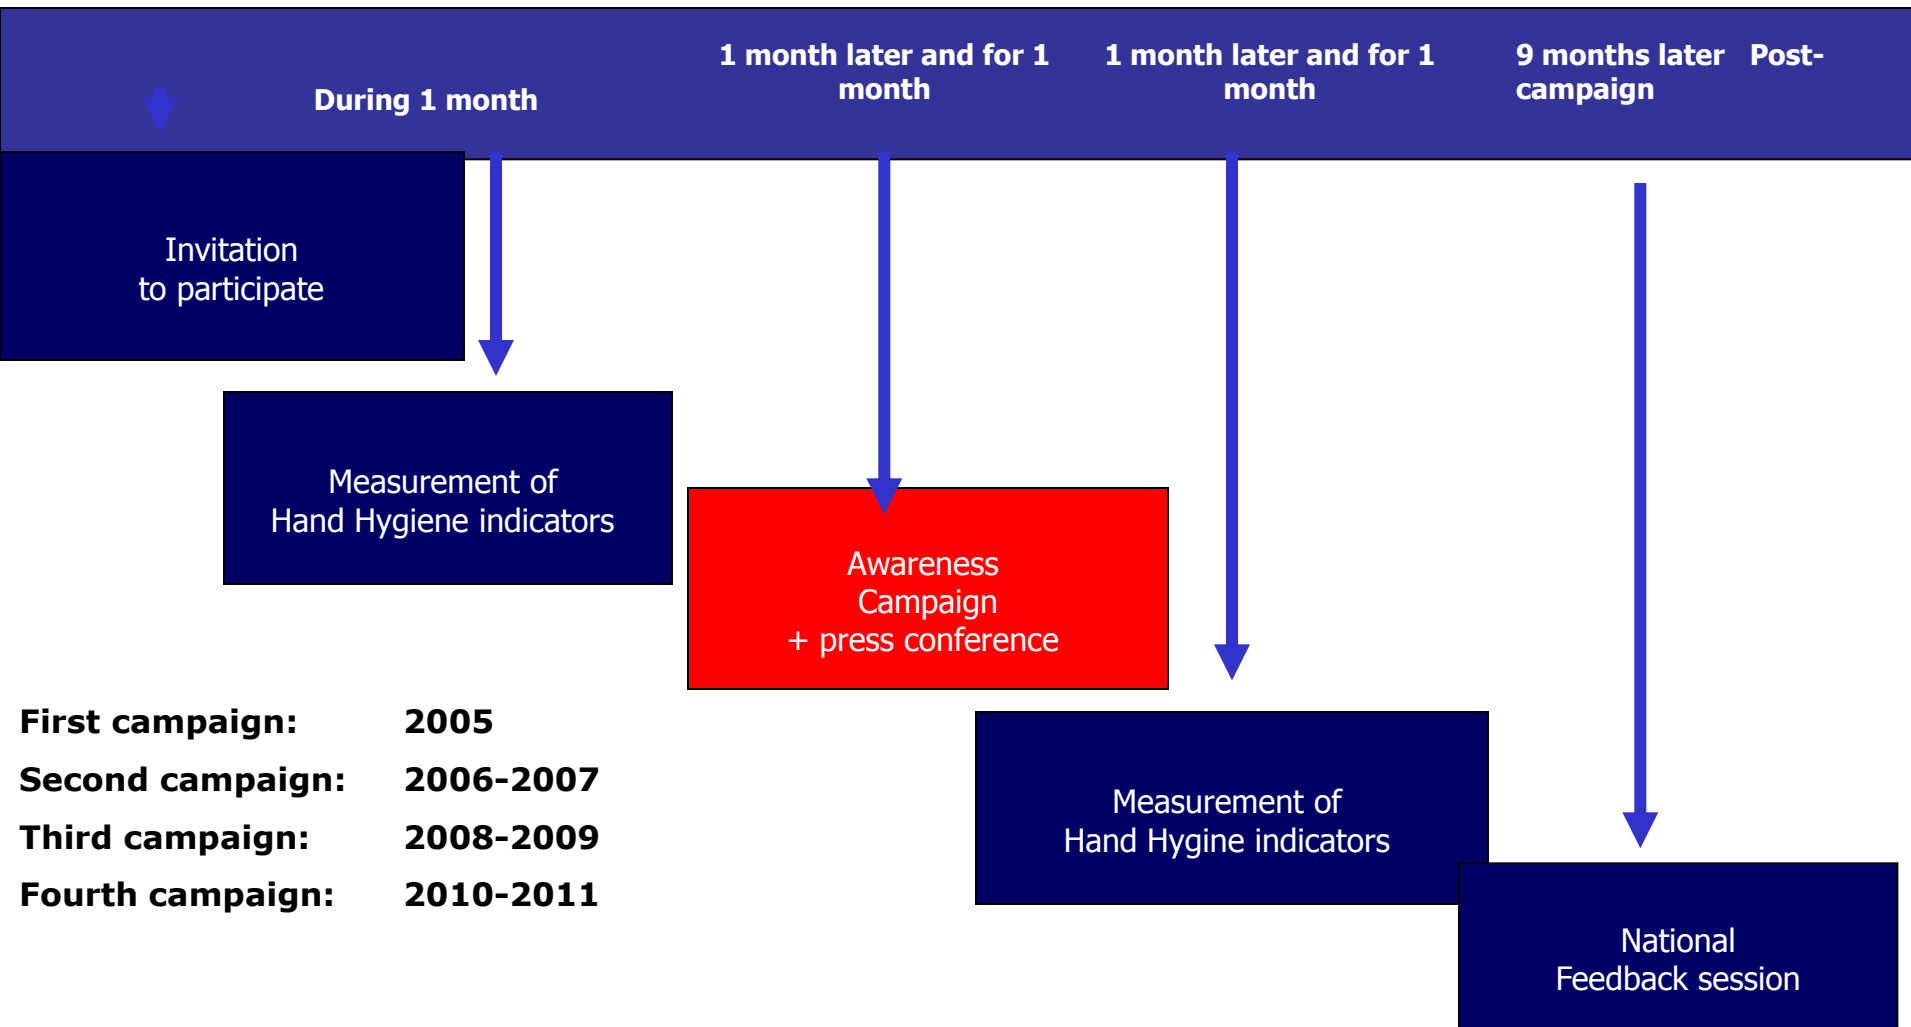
During 1 month

1 month later and for 1 month

1 month later and for 1 month

9 months later Post-campaign

Invitation to participate

Measurement of Hand Hygiene indicators

Awareness Campaign + press conference

Measurement of Hand Hygine indicators

National Feedback session

| First campaign: | 2005 |
|---|---|
| Second campaign: | 2006-2007 |
| Third campaign: | 2008-2009 |
| Fourth campaign: | 2010-2011 |